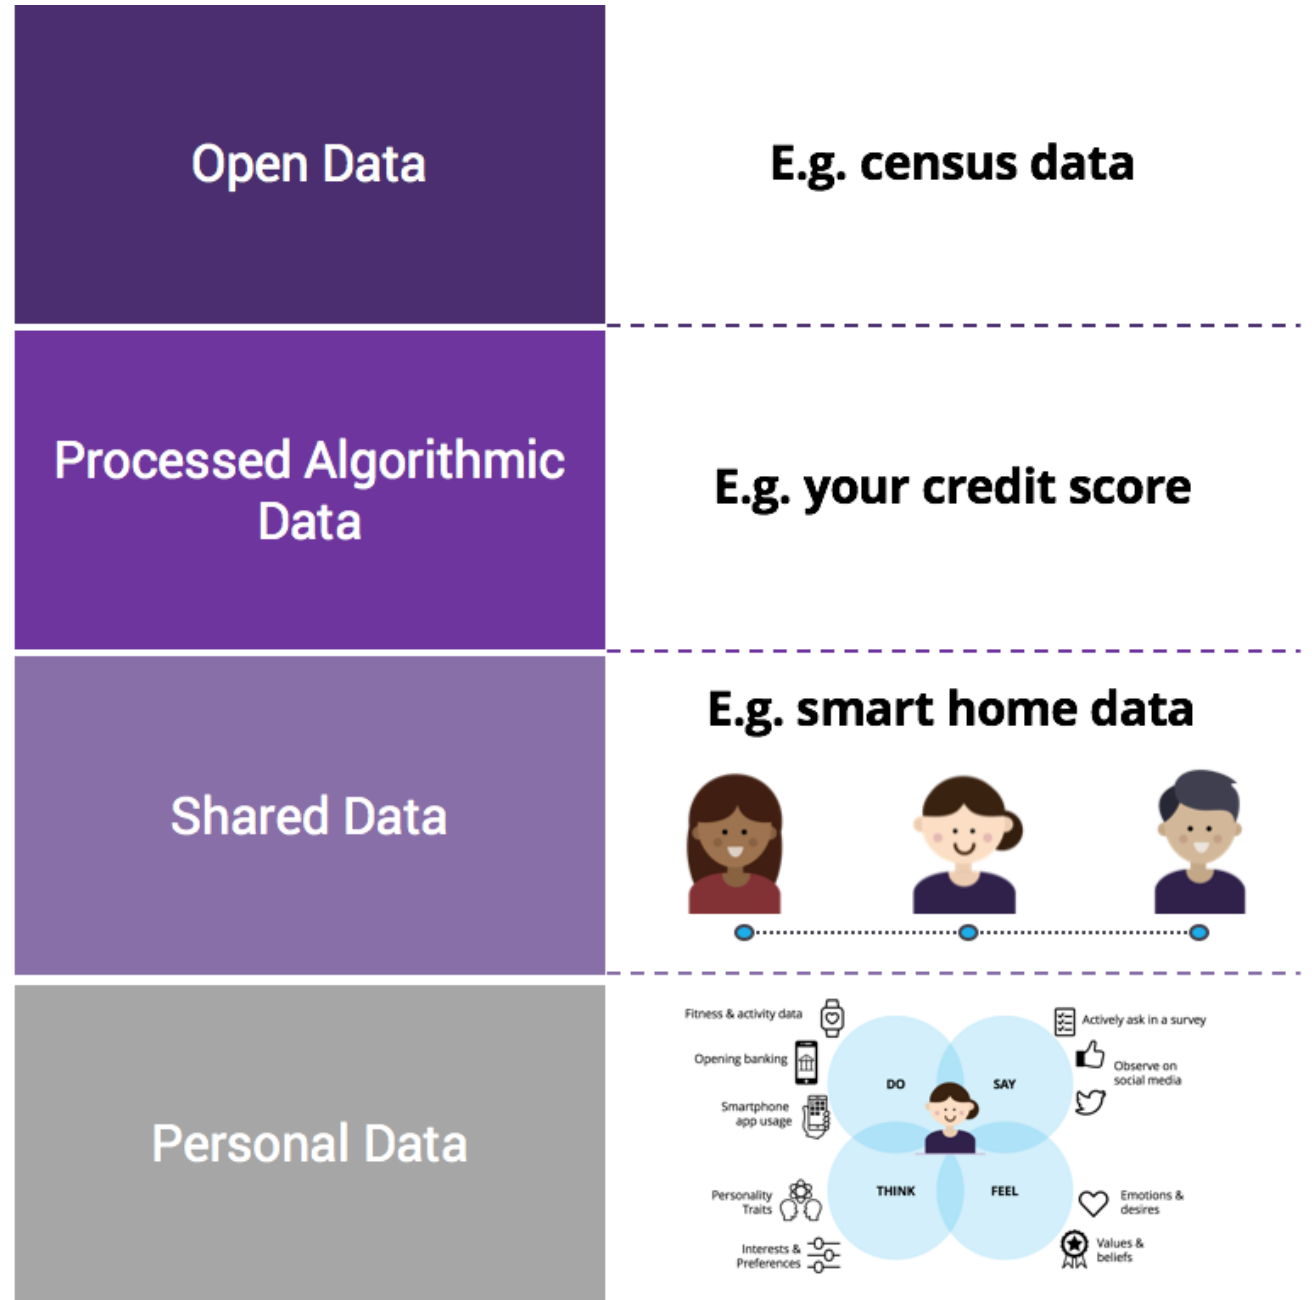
Open Data

E.g. census data

Processed Algorithmic Data

E.g. your credit score

Shared Data

E.g. smart home data

Personal Data

Fitness & activity data

Opening banking

Smartphone app usage

Personality Traits

Interests & Preferences

DO

SAY

THINK

FEEL

Actively ask in a survey

Observe on social media

Emotions & desires

Values & beliefs